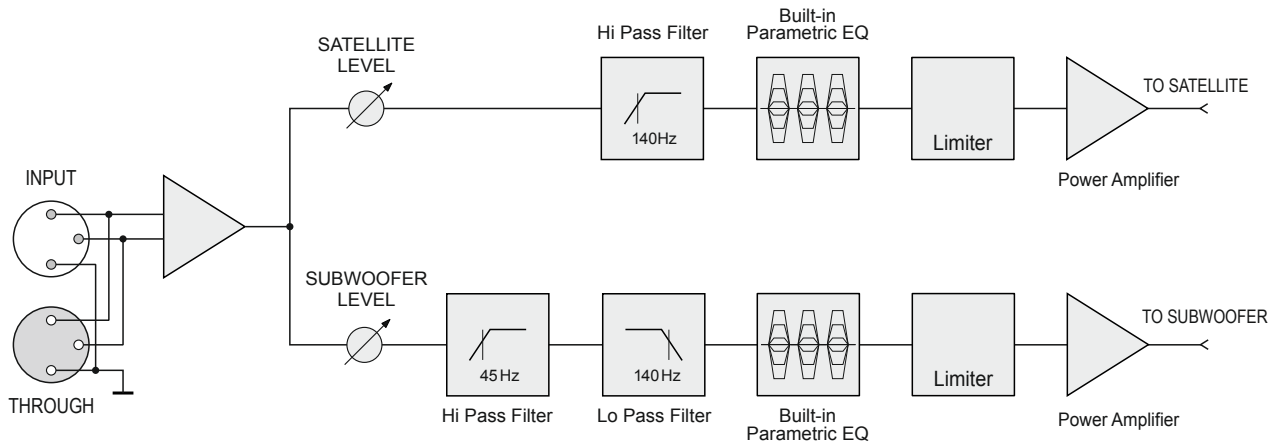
SATELLITE LEVEL

Hi Pass Filter

140Hz

Built-in Parametric EQ

Limiter

TO SATELLITE

Power Amplifier

INPUT

THROUGH

SUBWOOFER LEVEL

45Hz

Hi Pass Filter

140Hz

Lo Pass Filter

Built-in Parametric EQ

Limiter

TO SUBWOOFER

Power Amplifier